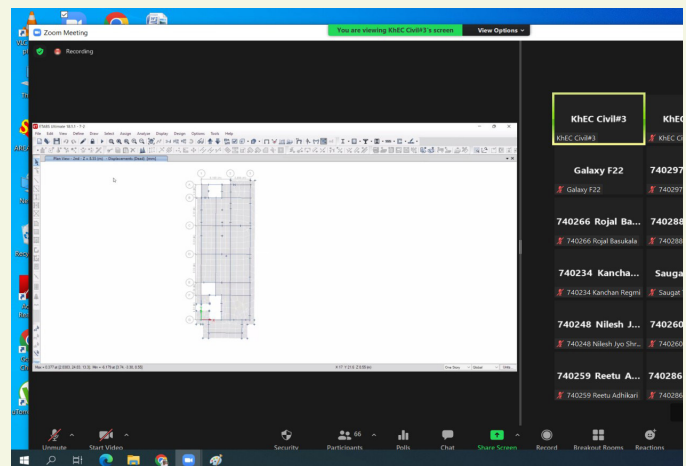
Zoom Meeting
You are viewing KhEC Civil#3's screen
View Options
Recording

ETABS Ultimate 18.1.1 - 7.2
File Edit View Define Draw Select Assign Analyze Display Design Options Tools Help
Plan View - 2nd - Z = 6.55 (m)
Displacements (Dead) [mm]

KhEC Civil#3
KhEC Civil#3
KhEC
KhEC Ci
Galaxy F22
Galaxy F22
740297
740297
740266 Rojal Ba...
740266 Rojal Basukala
74028
74028
740234 Kancha...
740234 Kanchan Regmi
Saugat
Saugat
740248 Nilesh J...
740248 Nilesh Jyo Shr...
740260
740260
740259 Reetu A...
740259 Reetu Adhikari
740286
74028

Unmute
Start Video
Security
66
Participants
Polls
Chat
Share Screen
Record
Breakout Rooms
Reactions